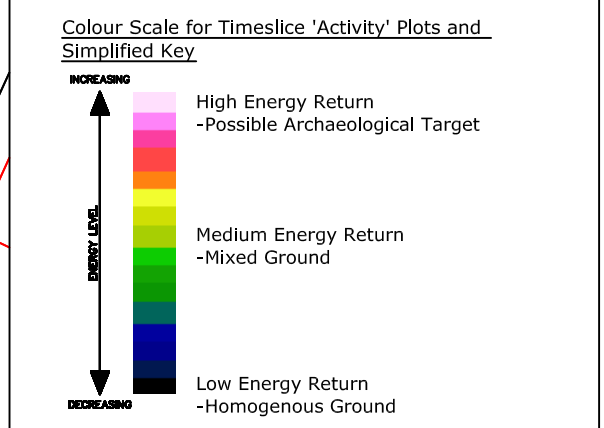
Colour Scale for Timeslice 'Activity' Plots and Simplified Key

INCREASING

ENERGY LEVEL

DECREASING

High Energy Return
-Possible Archaeological Target

Medium Energy Return
-Mixed Ground

Low Energy Return
-Homogenous Ground